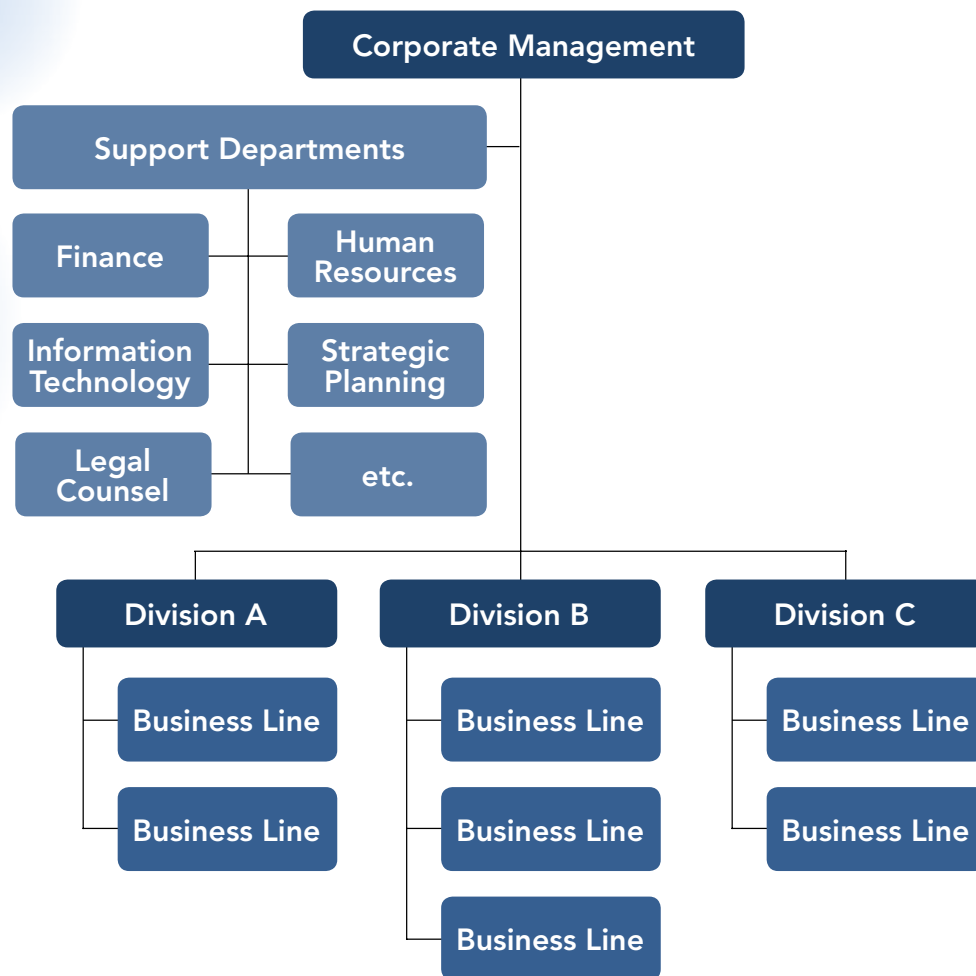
Corporate Management

Support Departments

Finance

Human Resources

Information Technology

Strategic Planning

Legal Counsel

etc.

Division A

Business Line

Business Line

Division B

Business Line

Business Line

Business Line

Division C

Business Line

Business Line